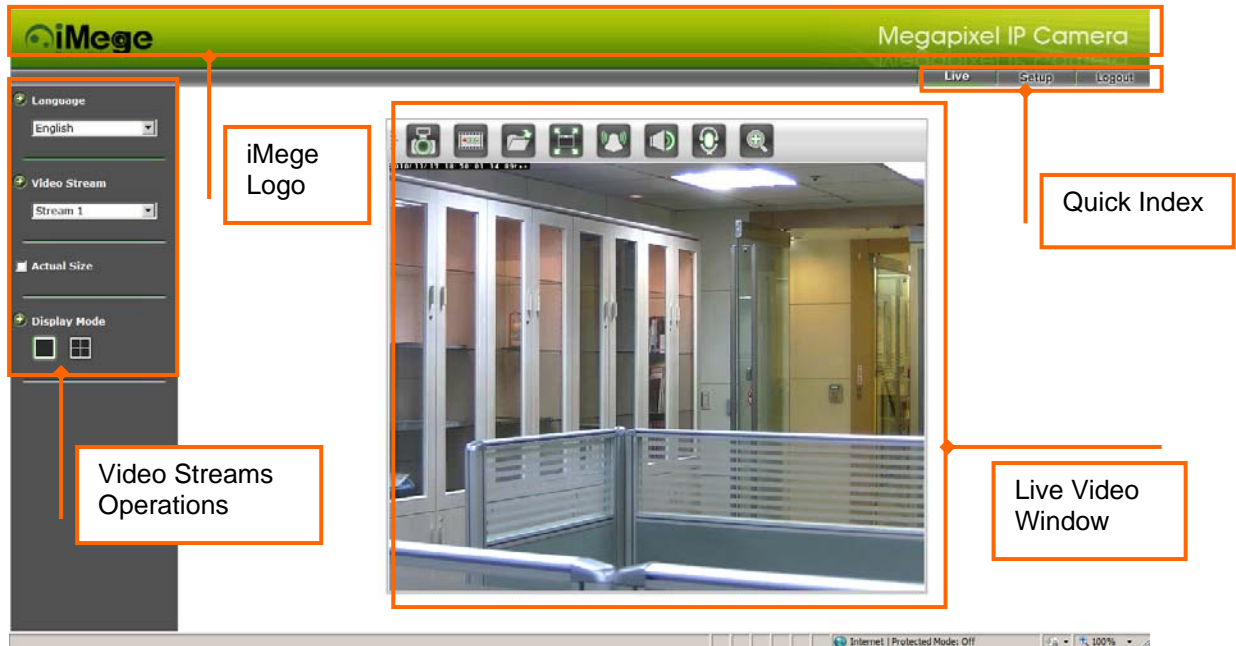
iMege

Megapixel IP Camera

Live Setup Logout

Language

English

Video Stream

Stream 1

Actual Size

Display Mode

iMege Logo

Quick Index

2010/11/15 10 50 01 14 09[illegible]

Video Streams Operations

Live Video Window

Internet | Protected Mode: Off

100%